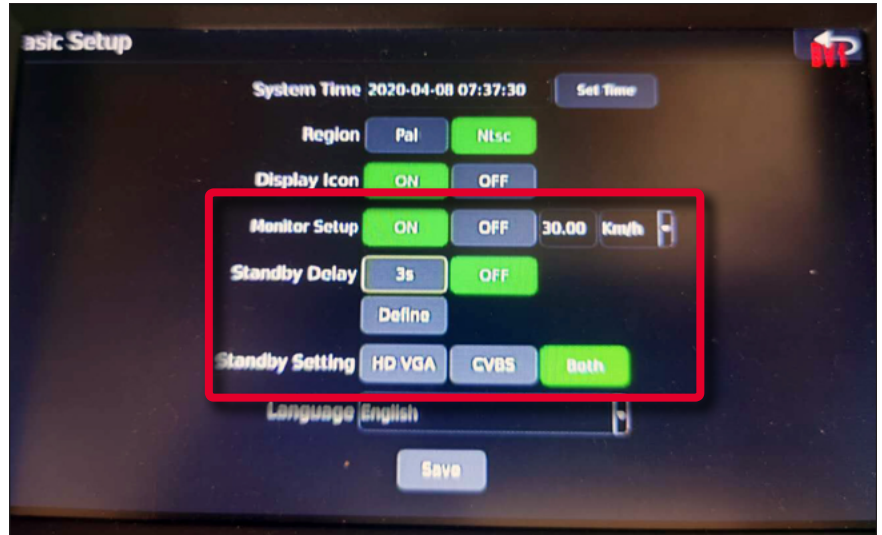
asic Setup

System Time 2020-04-08 07:37:30 Set Time

Region Pal Ntsc

Display Icon ON OFF

Monitor Setup ON OFF 30.00 Km/h

Standby Delay 3s OFF

Define

Standby Setting HD VGA CVBS Both

Language English

Save